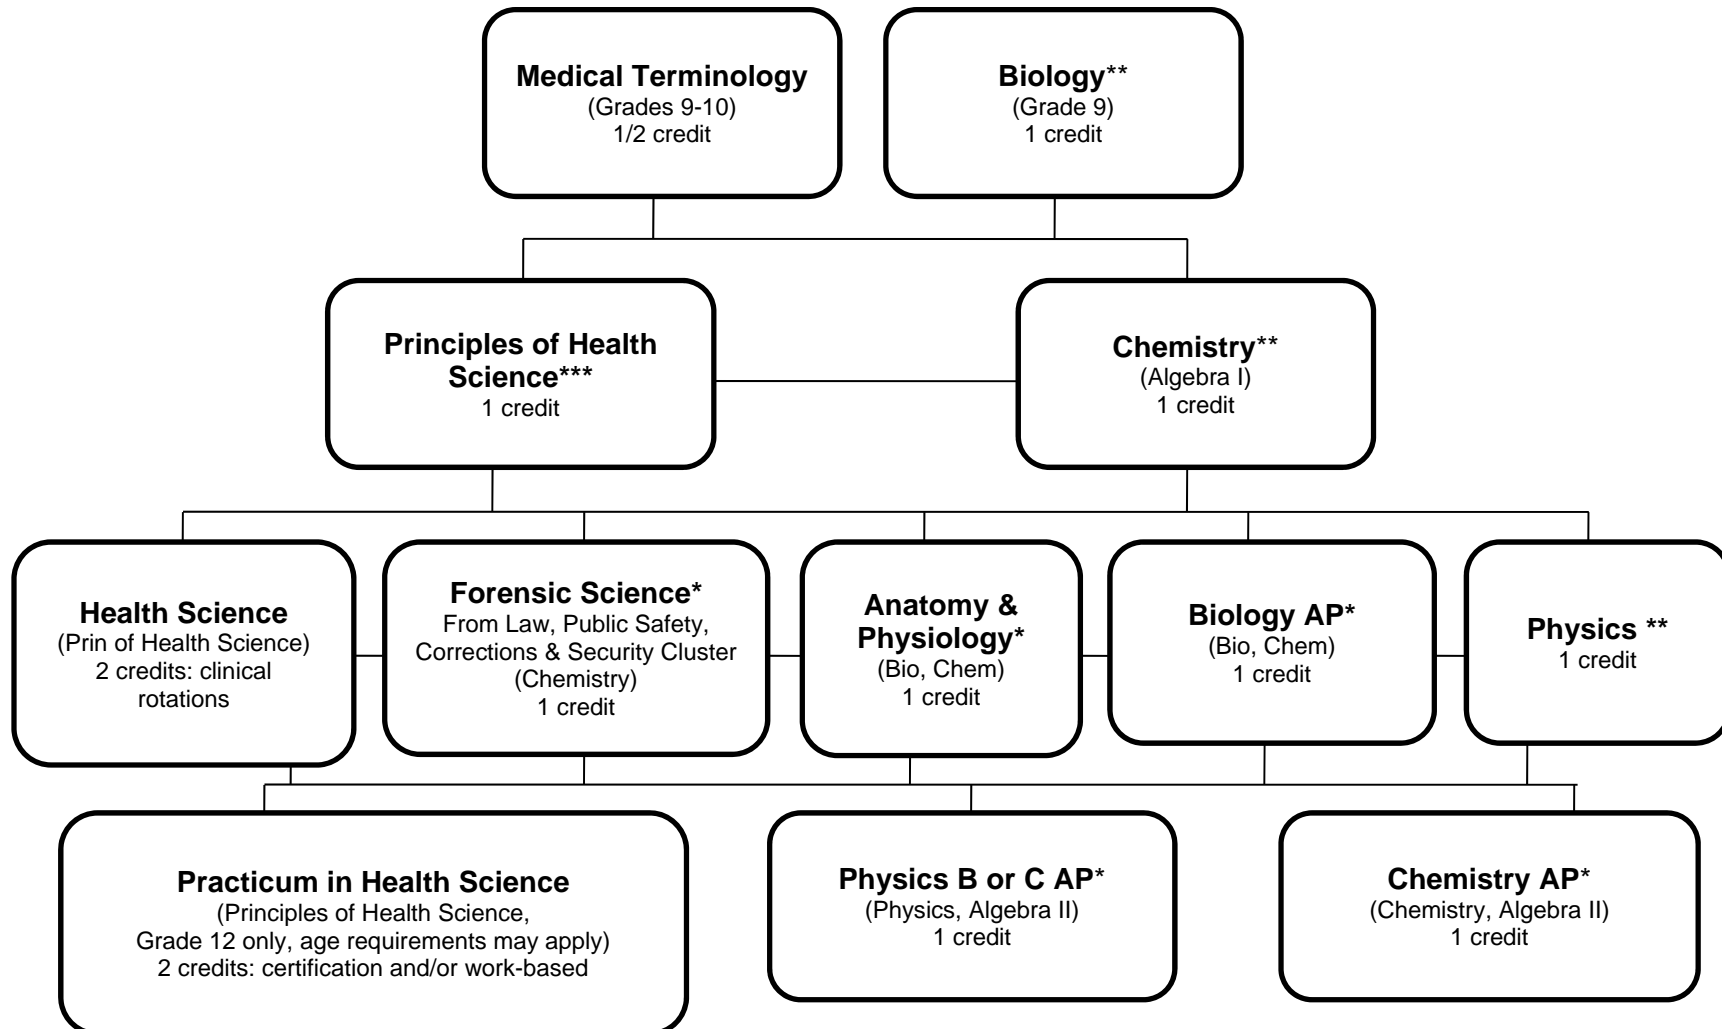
Medical Terminology
(Grades 9-10)
1/2 credit

Biology**
(Grade 9)
1 credit

Principles of Health Science***
1 credit

Chemistry**
(Algebra I)
1 credit

Health Science
(Prin of Health Science)
2 credits: clinical rotations

Forensic Science*
From Law, Public Safety, Corrections & Security Cluster
(Chemistry)
1 credit

Anatomy & Physiology*
(Bio, Chem)
1 credit

Biology AP*
(Bio, Chem)
1 credit

Physics **
1 credit

Practicum in Health Science
(Principles of Health Science, Grade 12 only, age requirements may apply)
2 credits: certification and/or work-based

Physics B or C AP*
(Physics, Algebra II)
1 credit

Chemistry AP*
(Chemistry, Algebra II)
1 credit